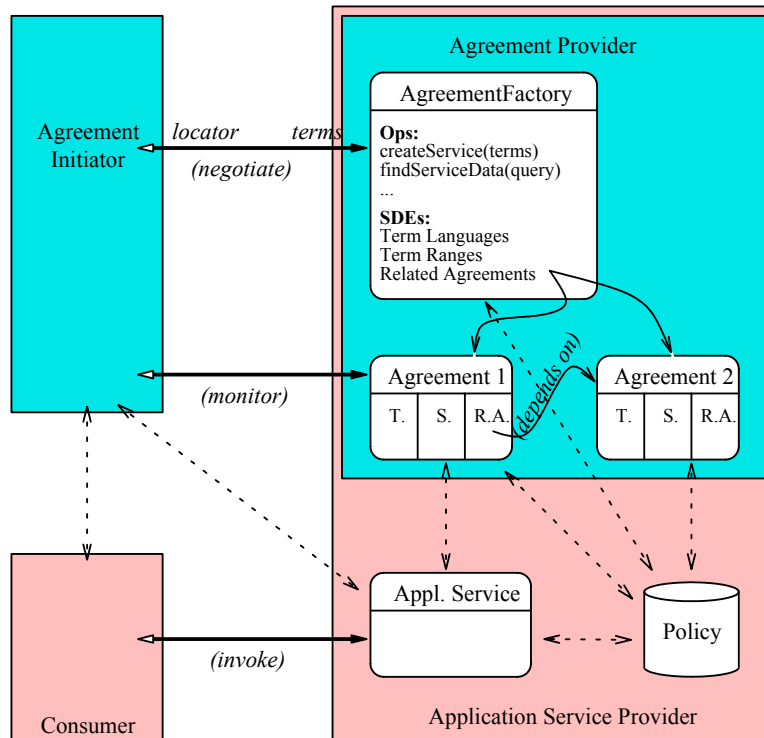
Agreement Provider

Agreement Initiator

locator

terms

(negotiate)

AgreementFactory

Ops:
createService(terms)
findServiceData(query)
...

SDEs:
Term Languages
Term Ranges
Related Agreements

(monitor)

Agreement 1

T.

S.

R.A.

(depends on)

Agreement 2

T.

S.

R.A.

Consumer

(invoke)

Appl. Service

Policy

Application Service Provider